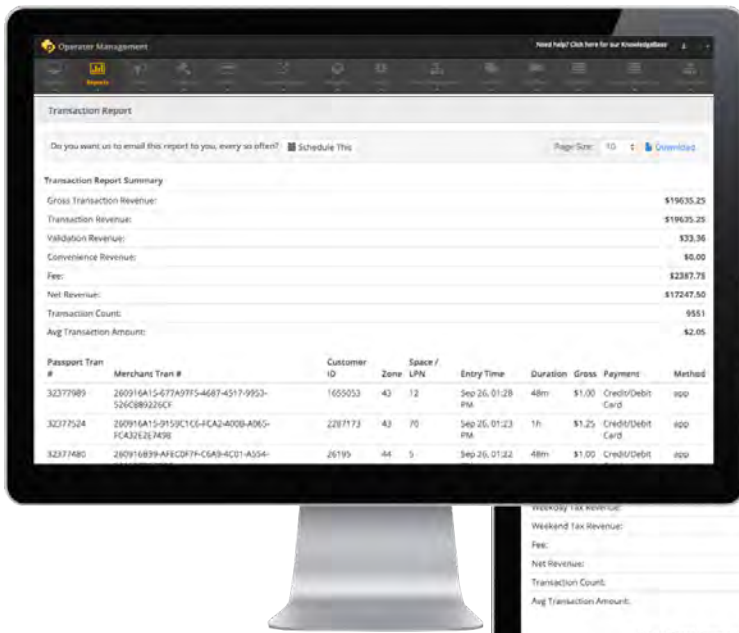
Operator Management

Need help? Click here for our KnowledgeBase

Reports

Transaction Report

Do you want us to email this report to you, every so often? Schedule This

Page Size: 10 Download

Transaction Report Summary

| | |
|---|---|
| Gross Transaction Revenue: | $19635.25 |
| Transaction Revenue: | $19635.25 |
| Validation Revenue: | $33.36 |
| Convenience Revenue: | $0.00 |
| Fee: | $2387.75 |
| Net Revenue: | $17247.50 |
| Transaction Count: | 9551 |
| Avg Transaction Amount: | $2.05 |

| Passport Tran # | Merchans Tran # | Customer ID | Zone | Space / LPN | Entry Time | Duration | Gross | Payment | Method |
|---|---|---|---|---|---|---|---|---|---|
| 32377989 | 260916A15-677A97F5-4687-4517-9953-526C889226CF | 1655053 | 43 | 12 | Sep 26, 01:28 PM | 48m | $1.00 | Credit/Debit Card | app |
| 32377524 | 260916A15-9159C1C6-FCA2-400B-A065-FC432E2E7498 | 2287173 | 43 | 70 | Sep 26, 01:23 PM | 1h | $1.25 | Credit/Debit Card | app |
| 32377480 | 260916B39-AFECDF7F-C6A9-4C01-A554-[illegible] | 26195 | 44 | 5 | Sep 26, 01:22 | 48m | $1.00 | Credit/Debit | app |

Weekday Tax Revenue:
Weekend Tax Revenue:
Fee:
Net Revenue:
Transaction Count:
Avg Transaction Amount: